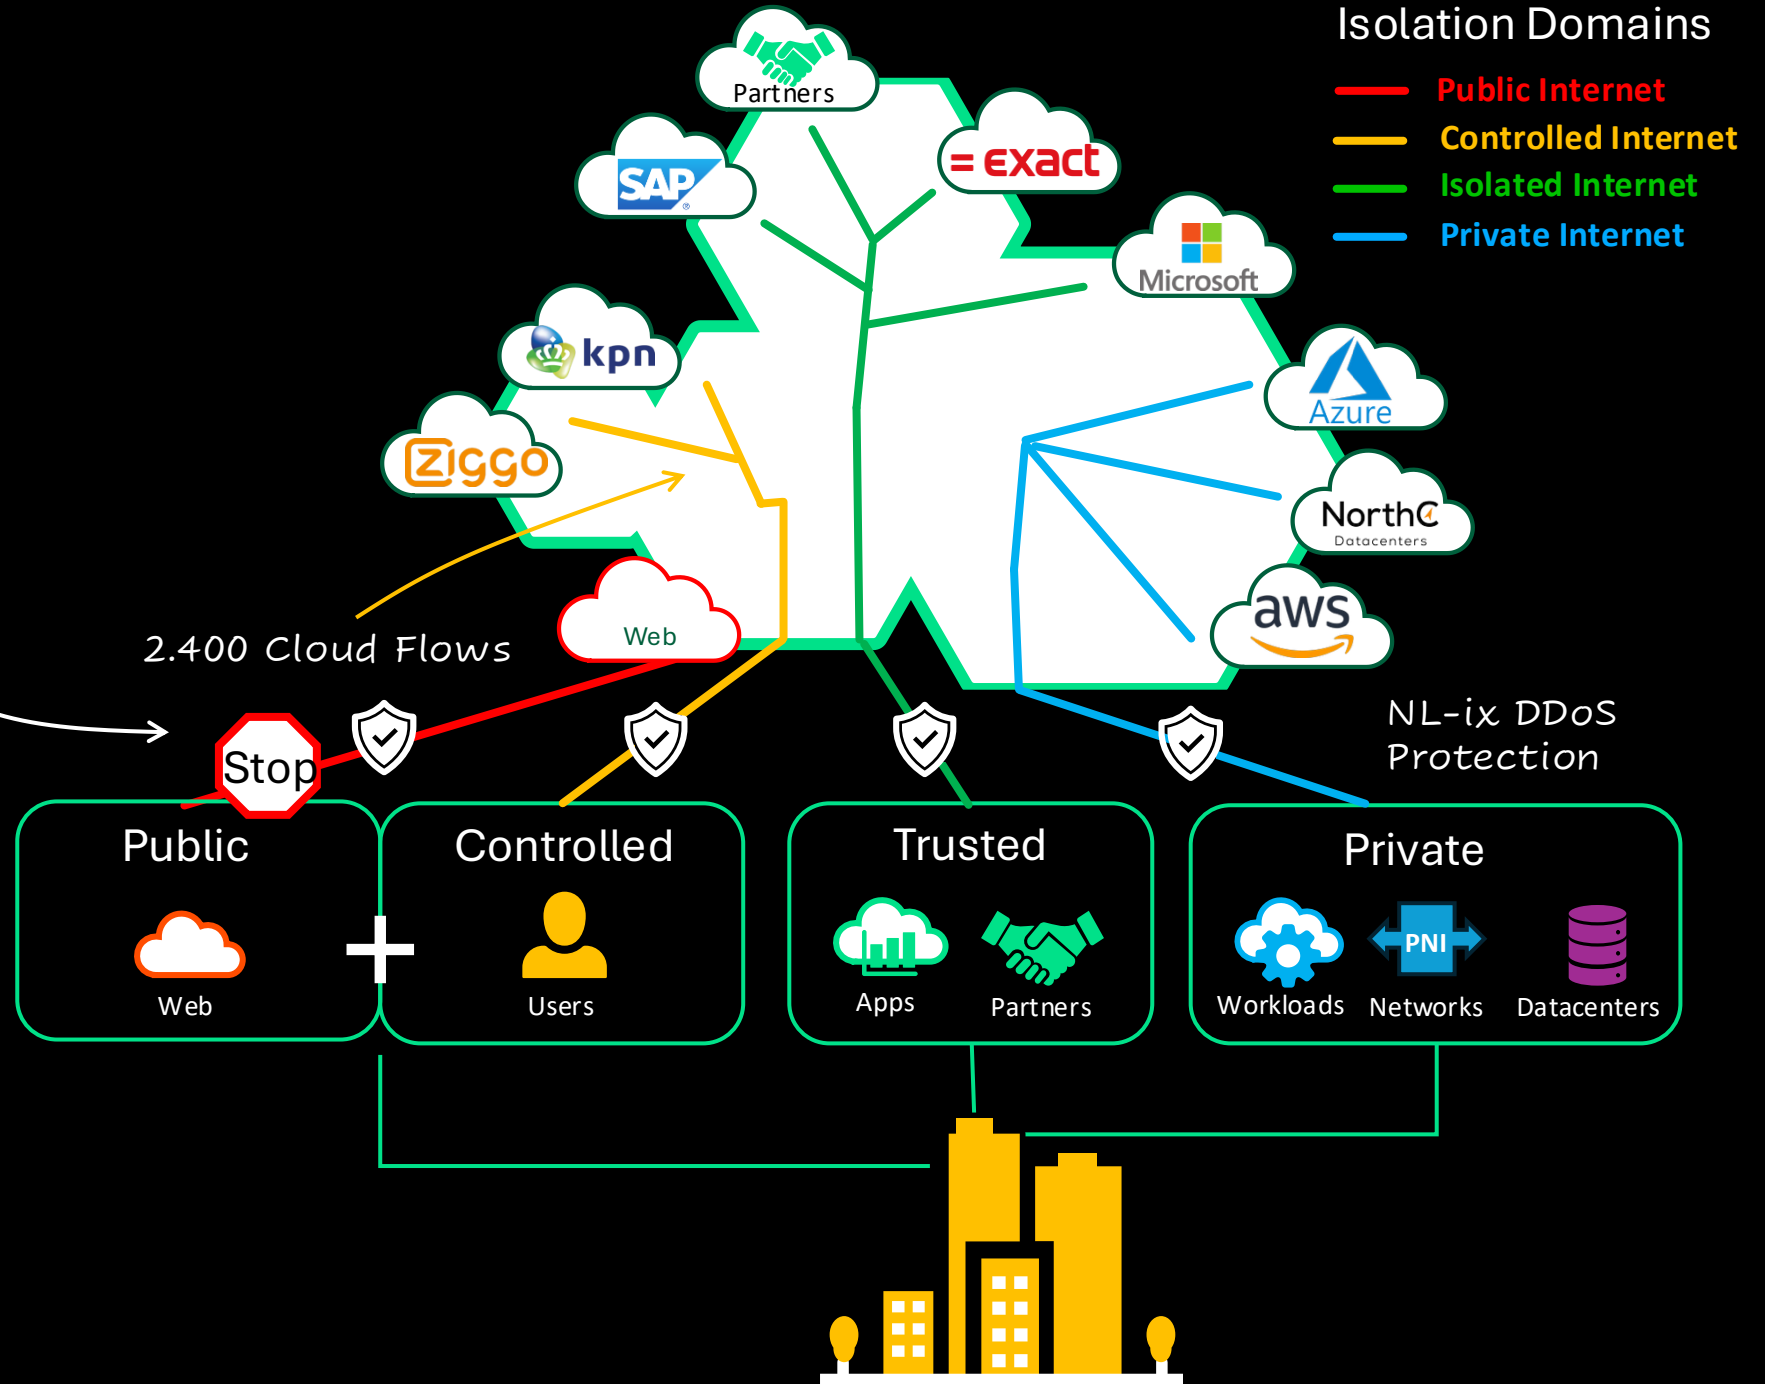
Isolation Domains

Public Internet

Controlled Internet

Isolated Internet

Private Internet

Partners

SAP

= exact

Microsoft

kpn

Azure

Ziggo

NorthC Datacenters

aws

Web

2.400 Cloud Flows

NL-ix DDoS Protection

Stop

Public

Web

Controlled

Users

Trusted

Apps

Partners

Private

Workloads

PNI

Networks

Datacenters